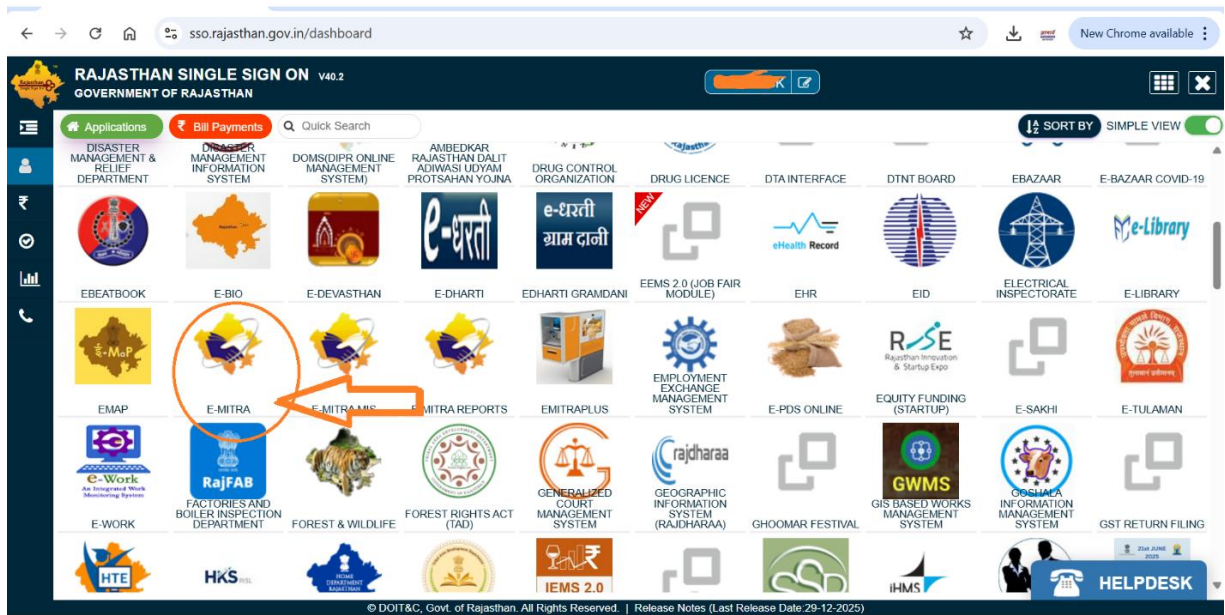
sso.rajasthan.gov.in/dashboard

New Chrome available

RAJASTHAN SINGLE SIGN ON V40.2
GOVERNMENT OF RAJASTHAN

Applications
Bill Payments
Quick Search
SORT BY
SIMPLE VIEW

DISASTER MANAGEMENT & RELIEF DEPARTMENT
DISASTER MANAGEMENT INFORMATION SYSTEM
DOMS(DIPR ONLINE MANAGEMENT SYSTEM)
AMBEDKAR RAJASTHAN DALIT ADIWASI UDYAM PROTSAHAN YOJNA
DRUG CONTROL ORGANIZATION
DRUG LICENCE
DTA INTERFACE
DTNT BOARD
EBAZAAR
E-BAZAAR COVID-19

e-धरती
e-धरती ग्राम दानी
NEW
eHealth Record
e-Library

EBEATBOOK
E-BIO
E-DEVASTHAN
E-DHARTI
EDHARTI GRAMDANI
EEMS 2.0 (JOB FAIR MODULE)
EHR
EID
ELECTRICAL INSPECTORATE
E-LIBRARY

ई-MaP
RISE Rajasthan Innovation & Startup Expo

EMAP
E-MITRA
E-MITRA MIS
EMITRA REPORTS
EMITRAPLUS
EMPLOYMENT EXCHANGE MANAGEMENT SYSTEM
E-PDS ONLINE
EQUITY FUNDING (STARTUP)
E-SAKHI
E-TULAMAN

e-Work An Integrated Work Monitoring System
RajFAB
rajdharaa
GWMS

E-WORK
FACTORIES AND BOILER INSPECTION DEPARTMENT
FOREST & WILDLIFE
FOREST RIGHTS ACT (TAD)
GENERALIZED COURT MANAGEMENT SYSTEM
GEOGRAPHIC INFORMATION SYSTEM (RAJDHARAA)
GHOOMAR FESTIVAL
GIS BASED WORKS MANAGEMENT SYSTEM
GOSHALA INFORMATION MANAGEMENT SYSTEM
GST RETURN FILING

HTE
HKS
IEMS 2.0
iHMS
HELPDESK

© DOIT&C, Govt. of Rajasthan. All Rights Reserved. | Release Notes (Last Release Date:29-12-2025)